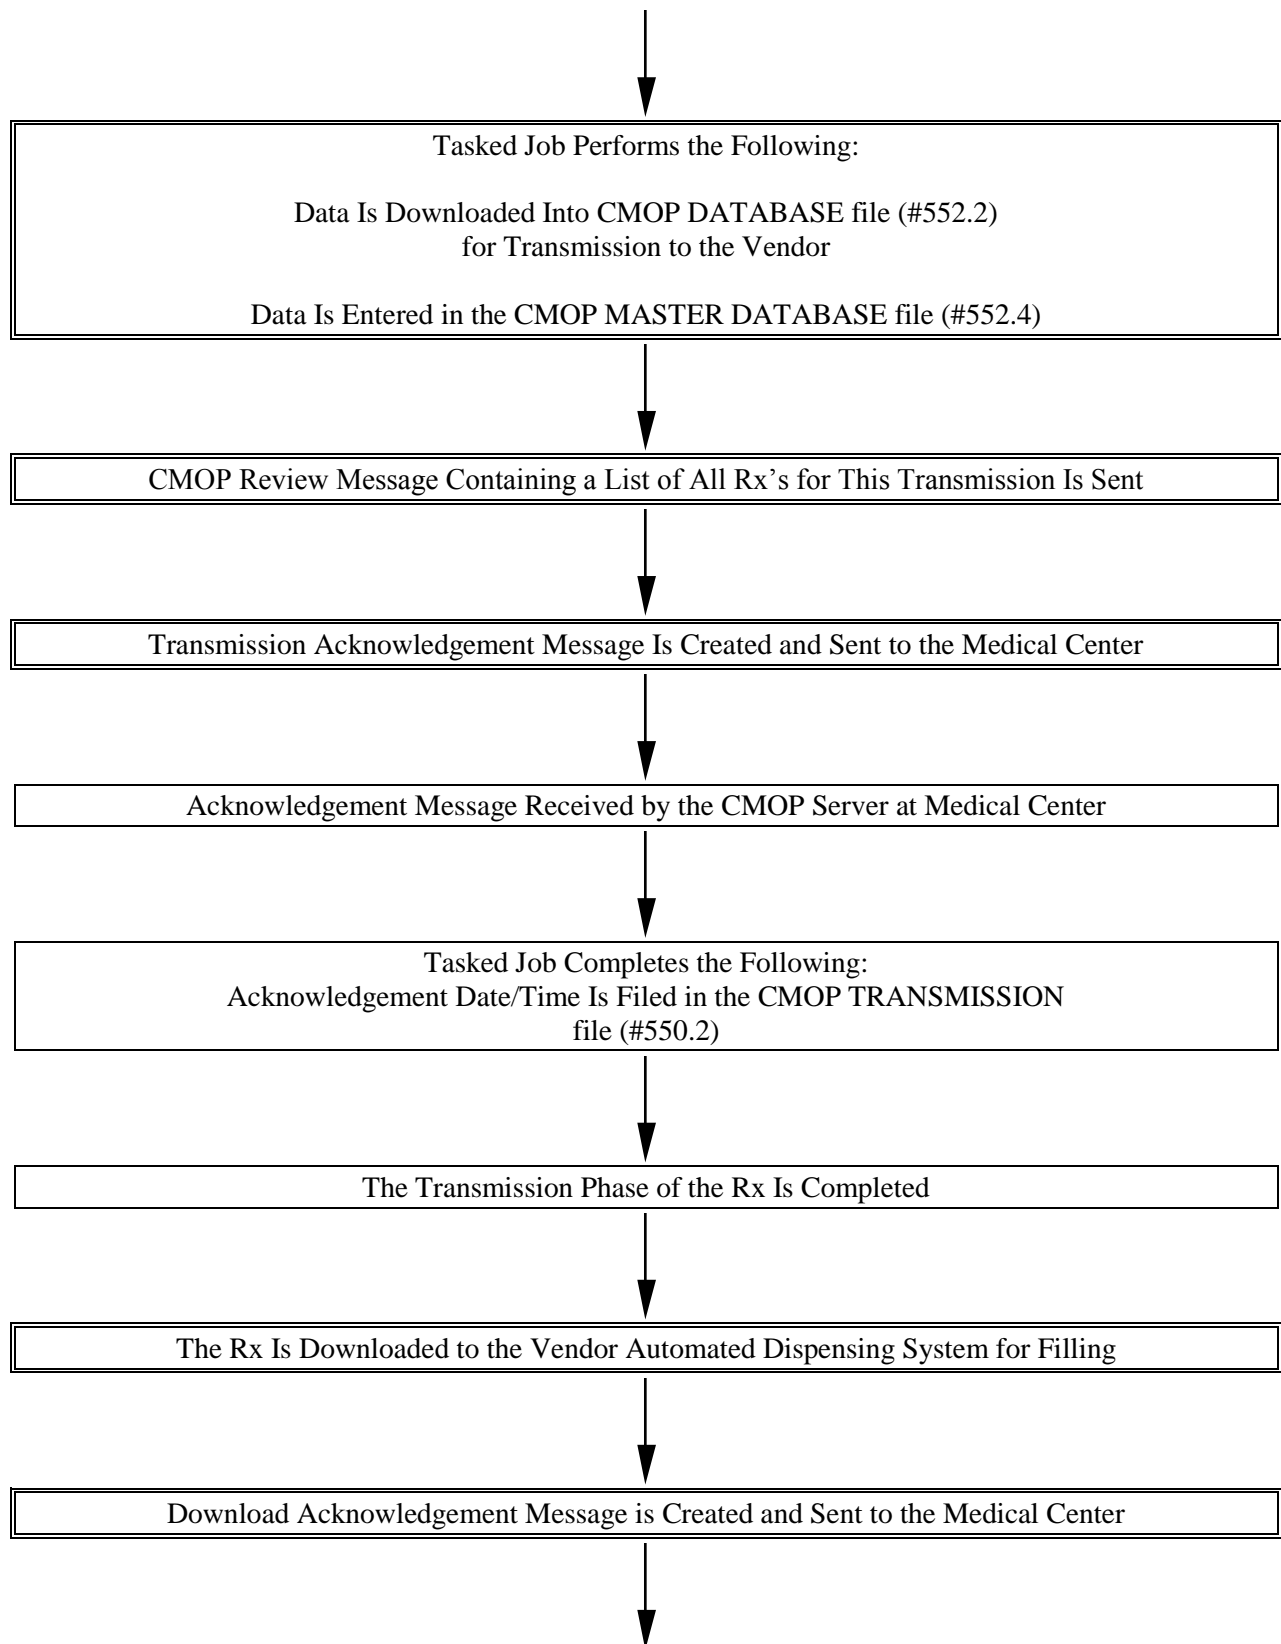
Tasked Job Performs the Following:

Data Is Downloaded Into CMOP DATABASE file (#552.2) for Transmission to the Vendor

Data Is Entered in the CMOP MASTER DATABASE file (#552.4)

CMOP Review Message Containing a List of All Rx's for This Transmission Is Sent

Transmission Acknowledgement Message Is Created and Sent to the Medical Center

Acknowledgement Message Received by the CMOP Server at Medical Center

Tasked Job Completes the Following:
Acknowledgement Date/Time Is Filed in the CMOP TRANSMISSION file (#550.2)

The Transmission Phase of the Rx Is Completed

The Rx Is Downloaded to the Vendor Automated Dispensing System for Filling

Download Acknowledgement Message is Created and Sent to the Medical Center